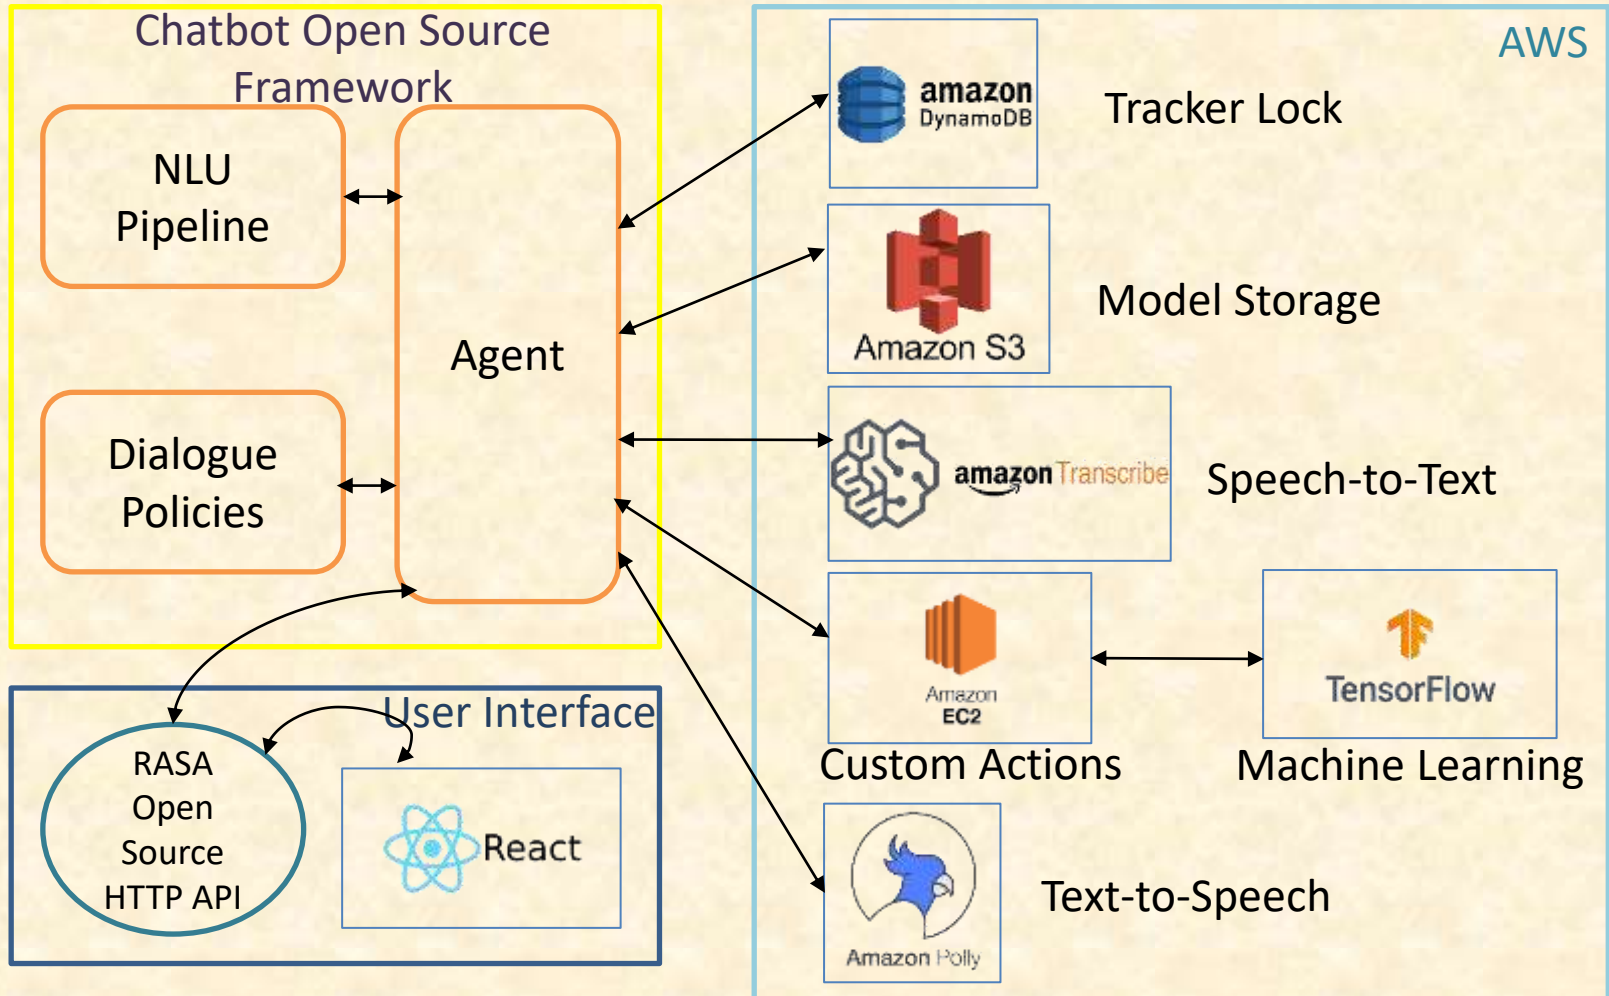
Chatbot Open Source Framework

NLU Pipeline

Agent

Dialogue Policies

AWS

amazon DynamoDB

Tracker Lock

Amazon S3

Model Storage

amazon Transcribe

Speech-to-Text

Amazon EC2

TensorFlow

Custom Actions

Machine Learning

Amazon Polly

Text-to-Speech

User Interface

RASA Open Source HTTP API

React